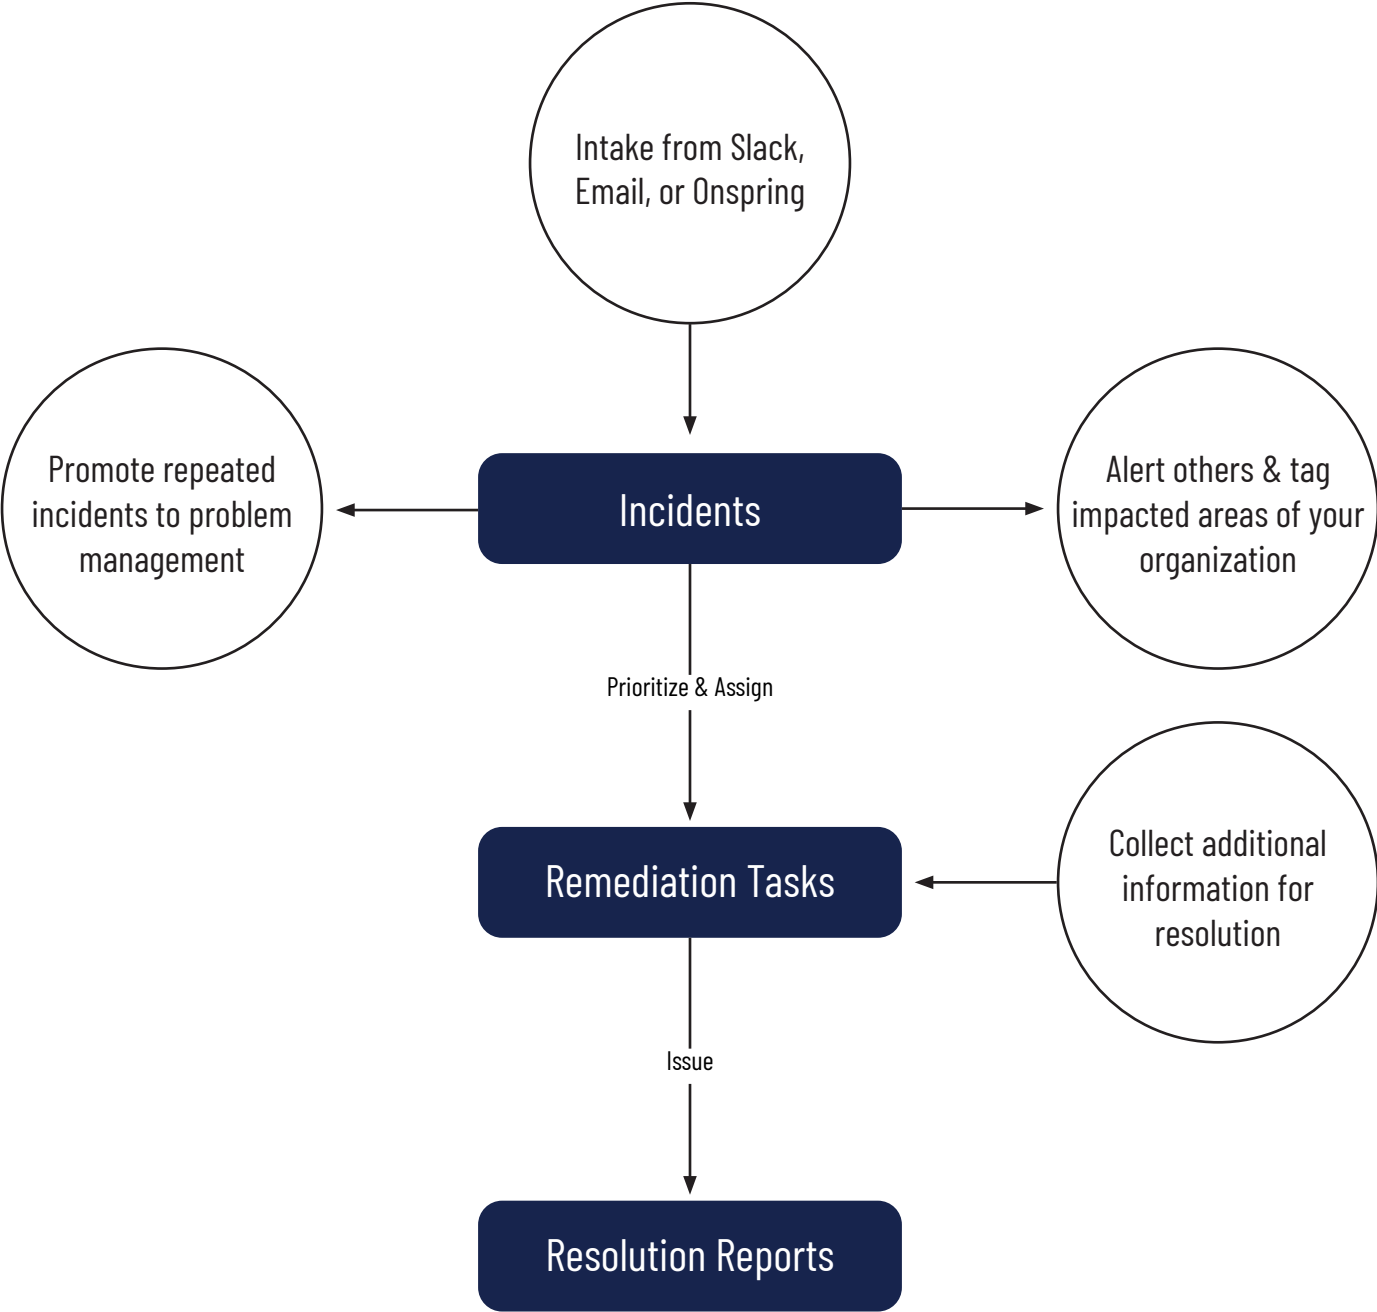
Intake from Slack, Email, or Onspring

Promote repeated incidents to problem management

Incidents

Alert others & tag impacted areas of your organization

Prioritize & Assign

Remediation Tasks

Collect additional information for resolution

Issue

Resolution Reports